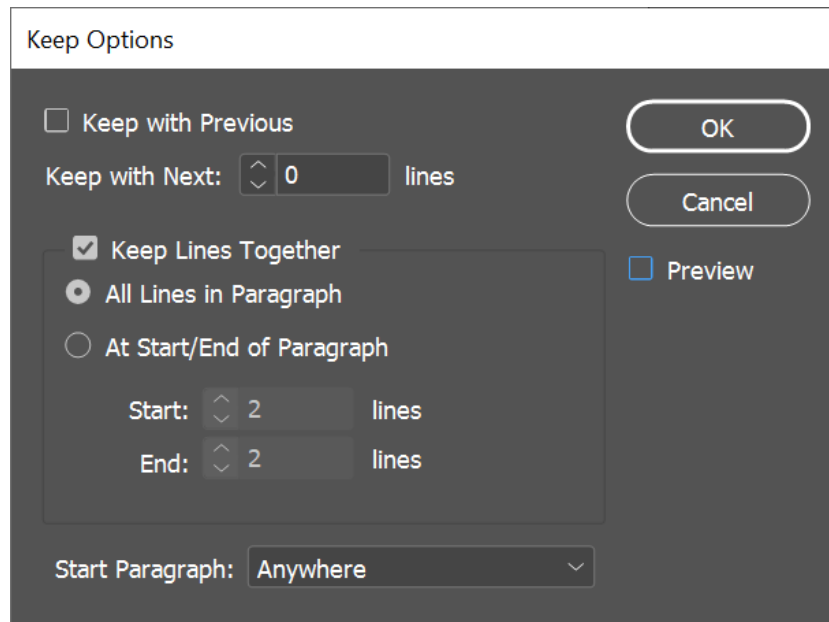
Keep Options

Keep with Previous

Keep with Next: 0 lines

Keep Lines Together

All Lines in Paragraph

At Start/End of Paragraph

Start: 2 lines

End: 2 lines

Start Paragraph: Anywhere

OK

Cancel

Preview